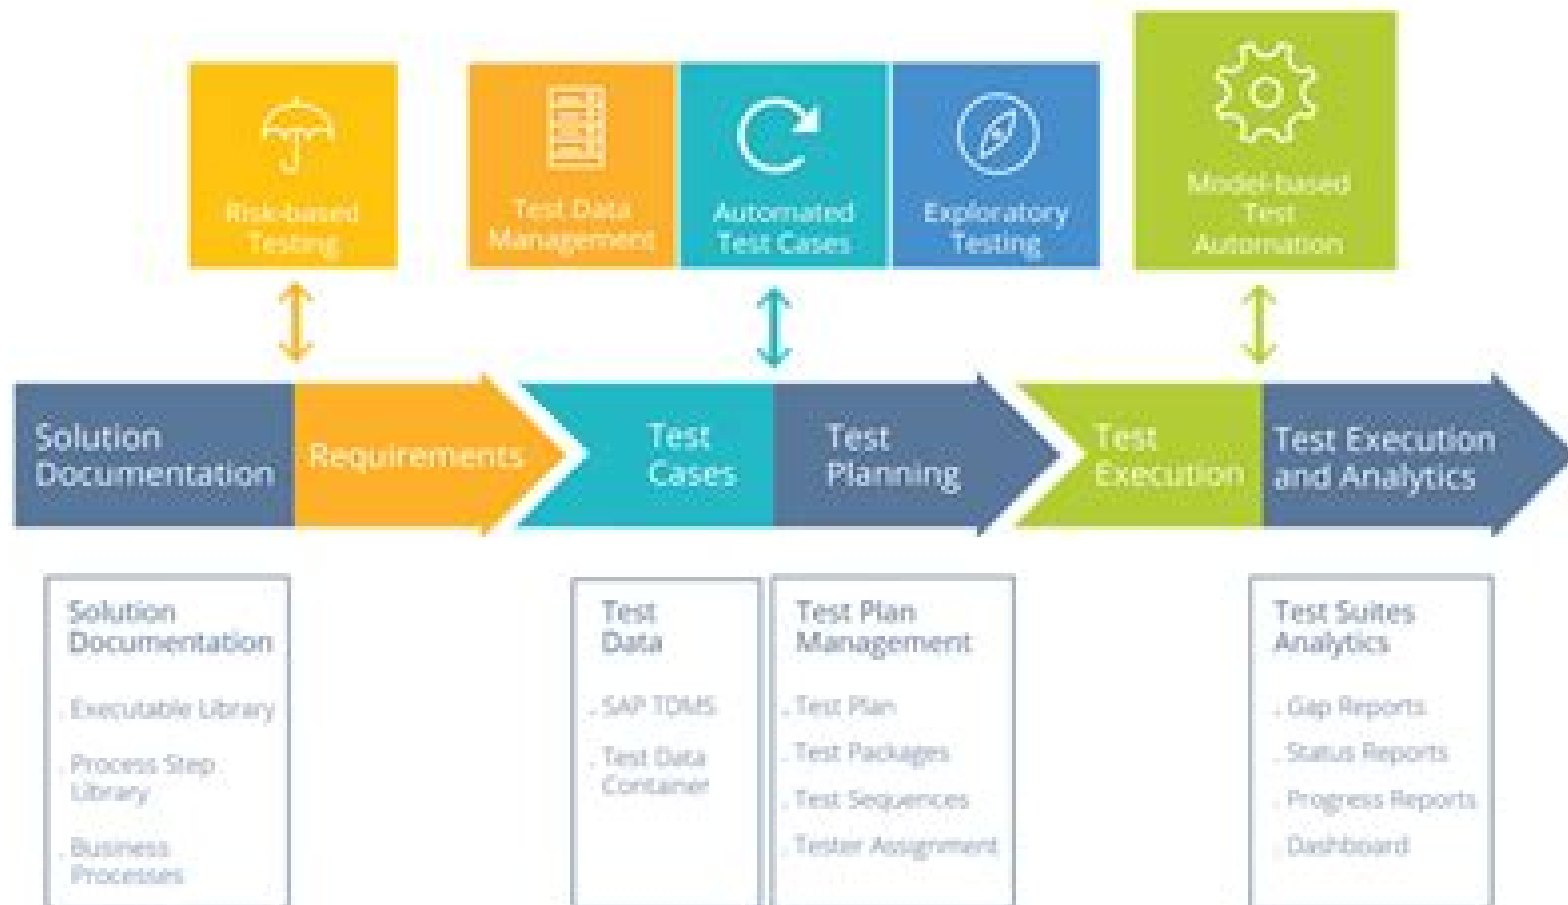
Risk-based Testing

Test Data Management

Automated Test Cases

Exploratory Testing

Model-based Test Automation

Solution Documentation

Requirements

Test Cases

Test Planning

Test Execution

Test Execution and Analytics

Solution Documentation

. Executable Library

. Process Step Library

. Business Processes

Test Data

. SAP TDMS

. Test Data Container

Test Plan Management

. Test Plan

. Test Packages

. Test Sequences

. Tester Assignment

Test Suites Analytics

. Gap Reports

. Status Reports

. Progress Reports

. Dashboard